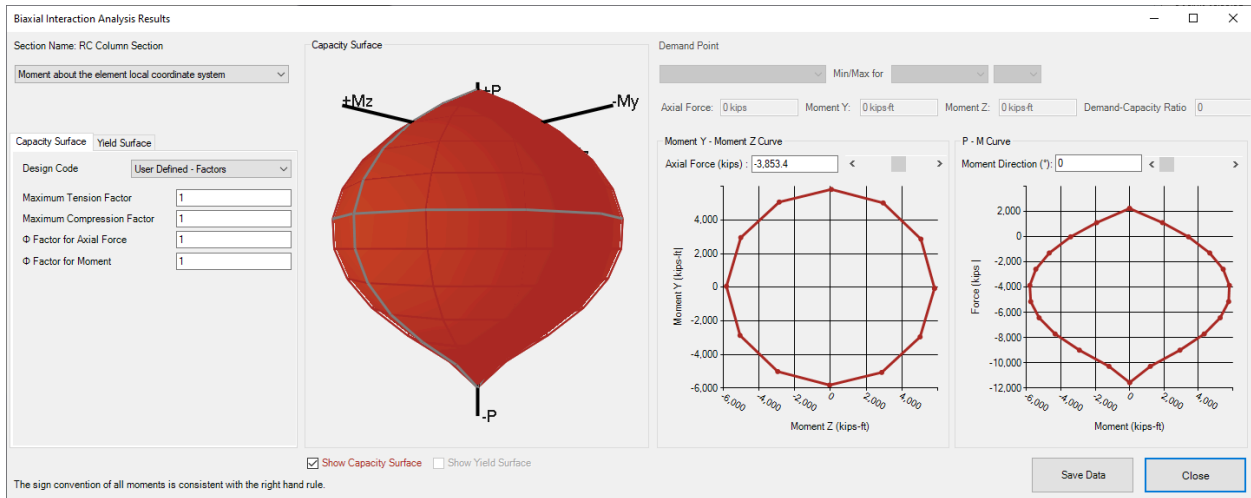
Biaxial Interaction Analysis Results

Section Name: RC Column Section

Moment about the element local coordinate system

Capacity Surface | Yield Surface

Design Code | User Defined - Factors

Maximum Tension Factor | 1

Maximum Compression Factor | 1

Φ Factor for Axial Force | 1

Φ Factor for Moment | 1

Capacity Surface

+Mz

+P

-My

-P

Show Capacity Surface

Show Yield Surface

Demand Point

Min/Max for

Axial Force: 0 kips

Moment Y: 0 kips-ft

Moment Z: 0 kips-ft

Demand-Capacity Ratio 0

Moment Y - Moment Z Curve

Axial Force (kips) : -3,853.4

4,000
2,000
0
-2,000
-4,000
-6,000

Moment Y (kips-ft)

-6,000 -4,000 -2,000 0 2,000 4,000

Moment Z (kips-ft)

P - M Curve

Moment Direction (°): 0

2,000
0
-2,000
-4,000
-6,000
-8,000
-10,000
-12,000

Force (kips)

-6,000 -4,000 -2,000 0 2,000 4,000

Moment (kips-ft)

The sign convention of all moments is consistent with the right hand rule.

Save Data

Close